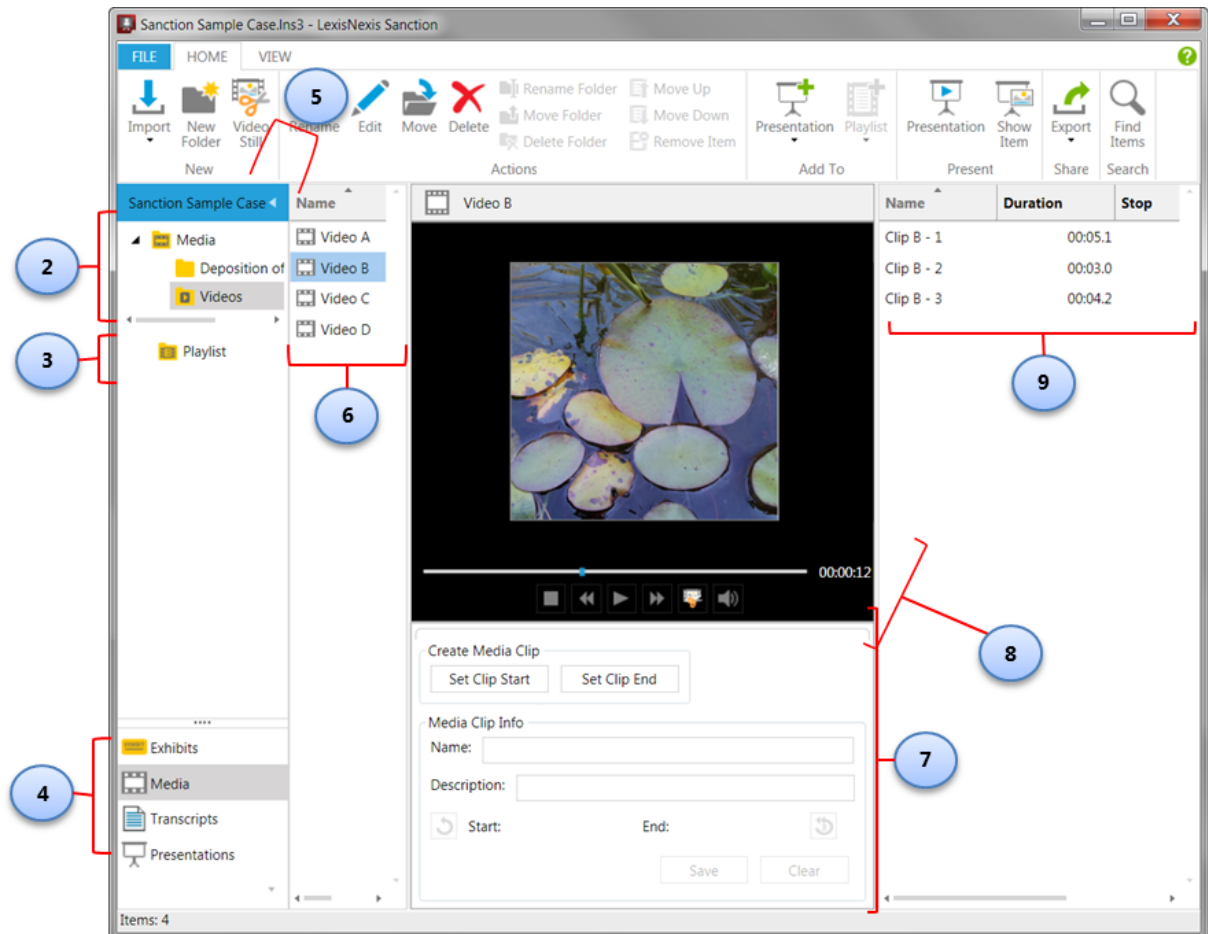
Sanction Sample Case.lns3 - LexisNexis Sanction

FILE HOME VIEW

Import
New Folder
Video Still
New

5

Rename Edit Move Delete
Rename Folder
Move Folder
Delete Folder
Move Up
Move Down
Remove Item
Actions

Presentation
Playlist
Add To

Presentation
Show Item
Present

Export
Share

Find Items
Search

Sanction Sample Case

Media
Deposition of
Videos

2

Playlist

3

Name
Video A
Video B
Video C
Video D

6

Video B

00:00:12

Name | Duration | Stop
Clip B - 1 | 00:05.1 |
Clip B - 2 | 00:03.0 |
Clip B - 3 | 00:04.2 |

9

8

Create Media Clip
Set Clip Start
Set Clip End

Media Clip Info
Name:
Description:
Start:
End:
Save
Clear

7

Exhibits
Media
Transcripts
Presentations

4

Items: 4